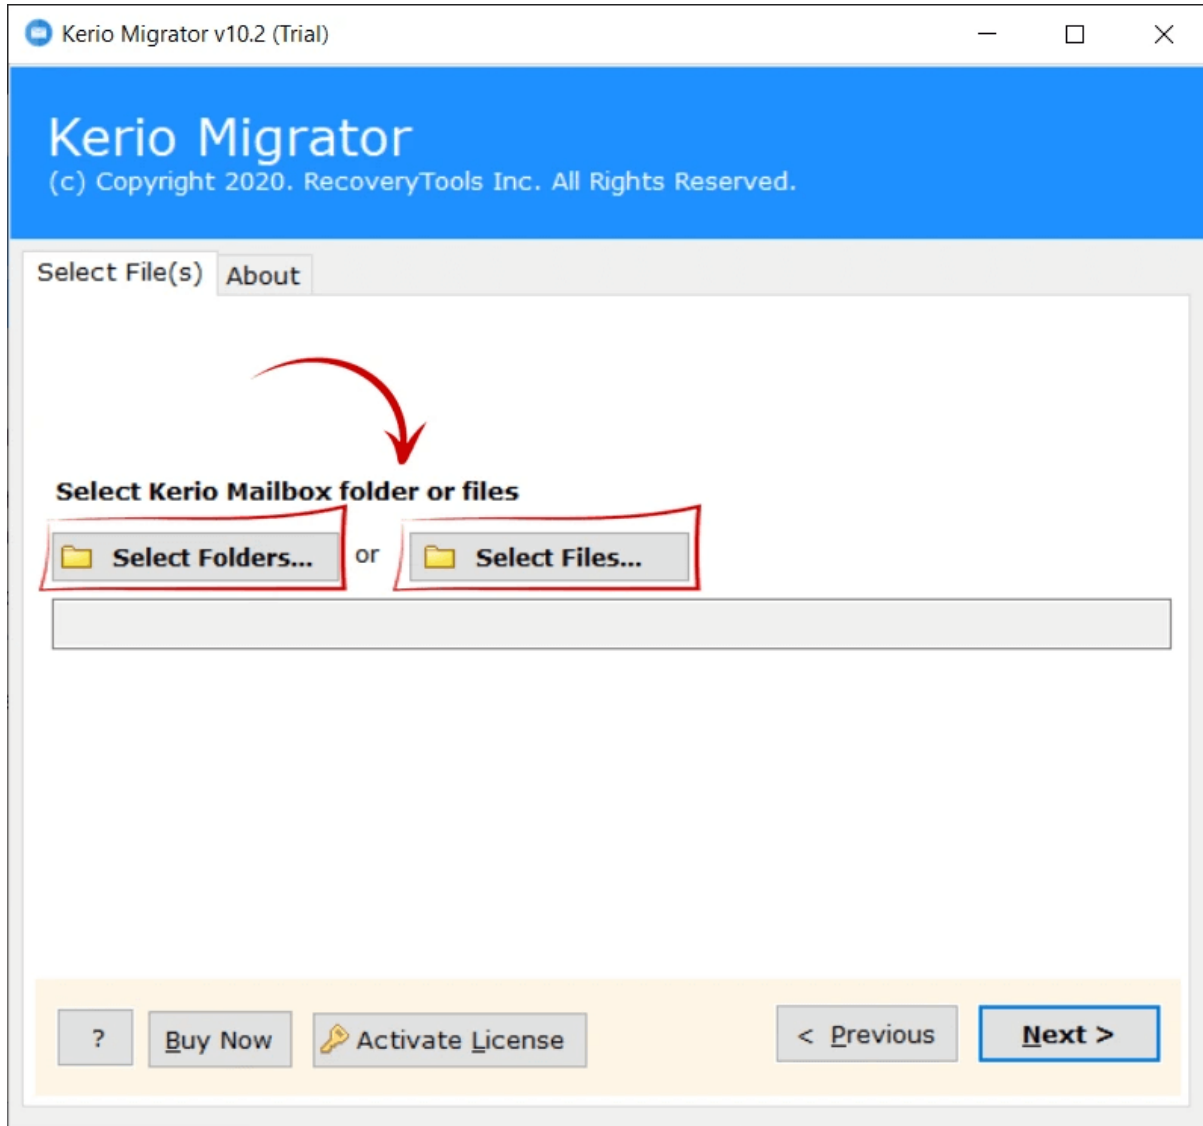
Kerio Migrator v10.2 (Trial)

Kerio Migrator
(c) Copyright 2020. RecoveryTools Inc. All Rights Reserved.

Select File(s) About

Select Kerio Mailbox folder or files

Select Folders... or Select Files...

? Buy Now Activate License < Previous Next >